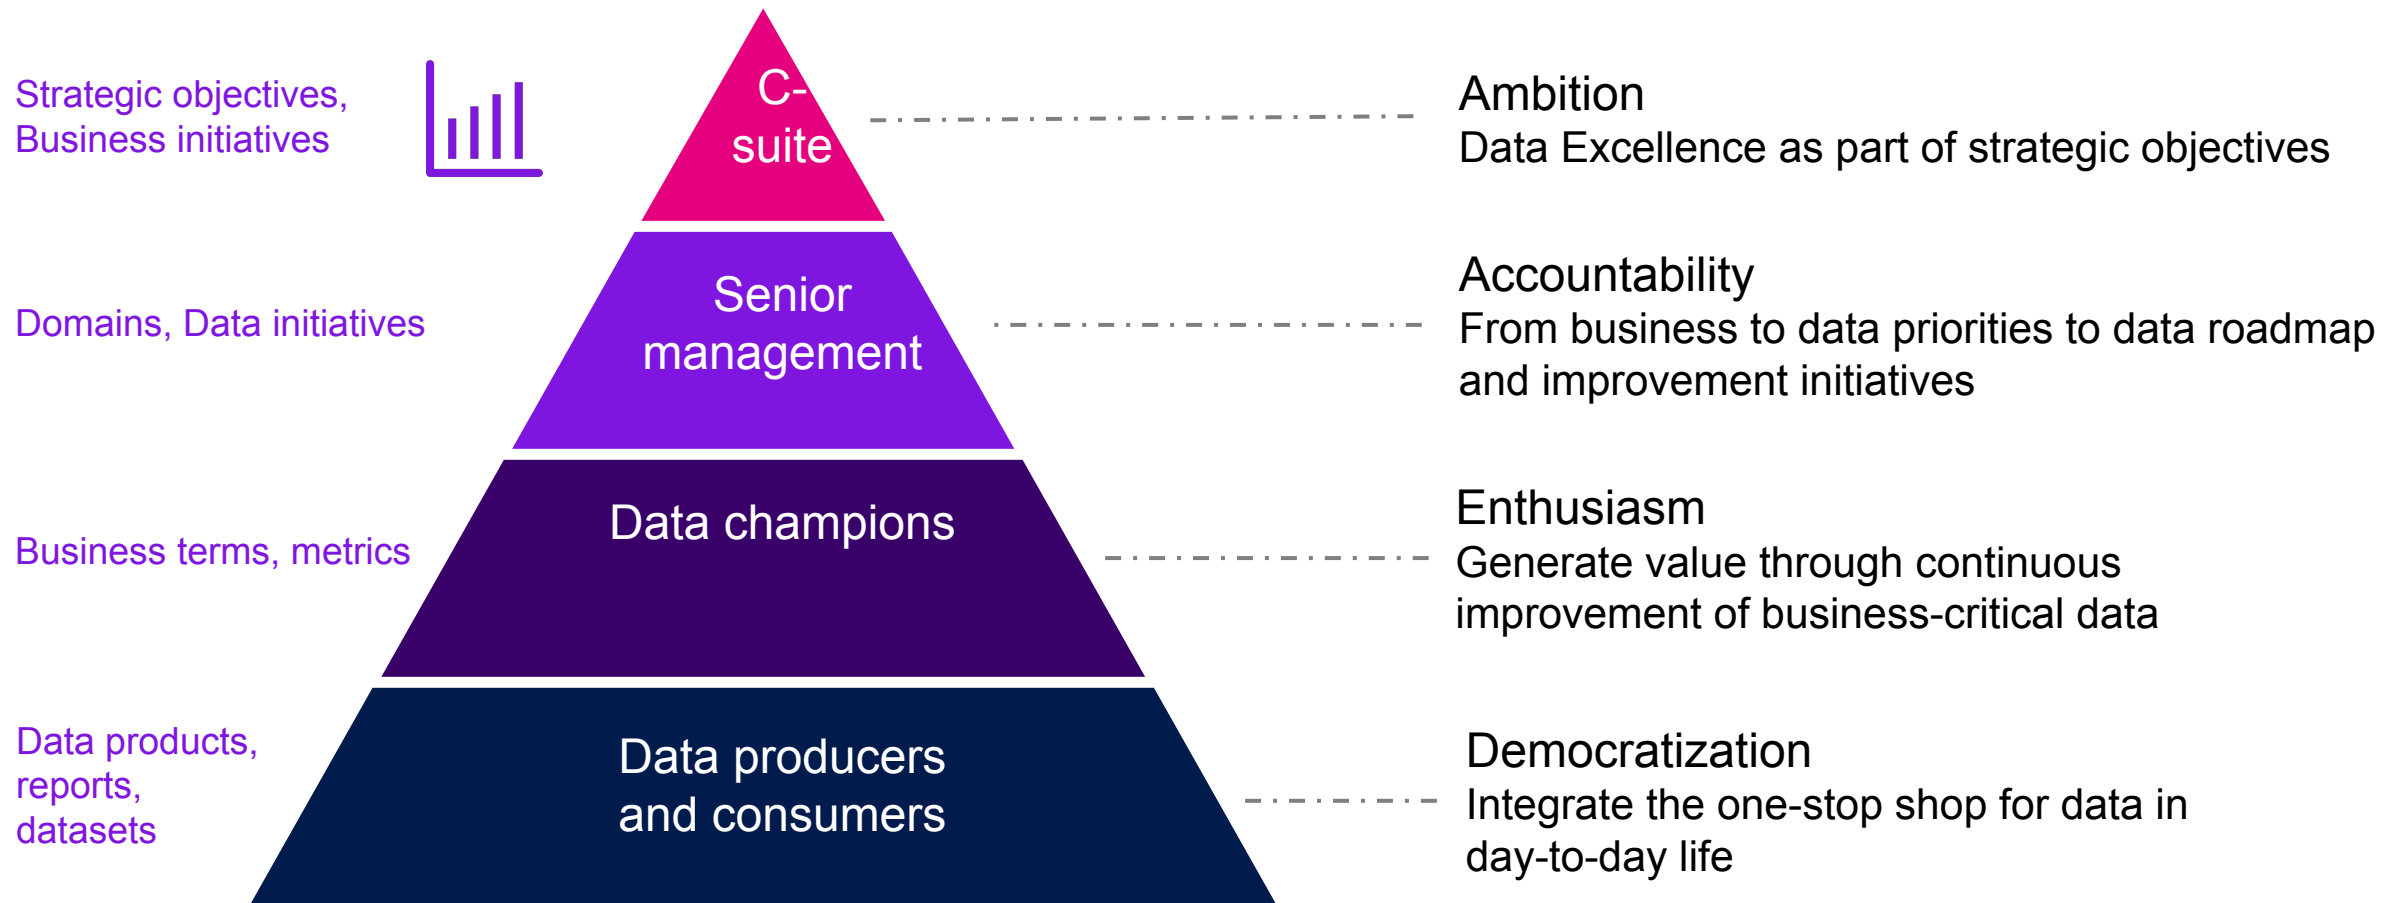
Strategic objectives, Business initiatives

C-suite

Ambition
Data Excellence as part of strategic objectives

Domains, Data initiatives

Senior management

Accountability
From business to data priorities to data roadmap and improvement initiatives

Business terms, metrics

Data champions

Enthusiasm
Generate value through continuous improvement of business-critical data

Data products, reports, datasets

Data producers and consumers

Democratization
Integrate the one-stop shop for data in day-to-day life